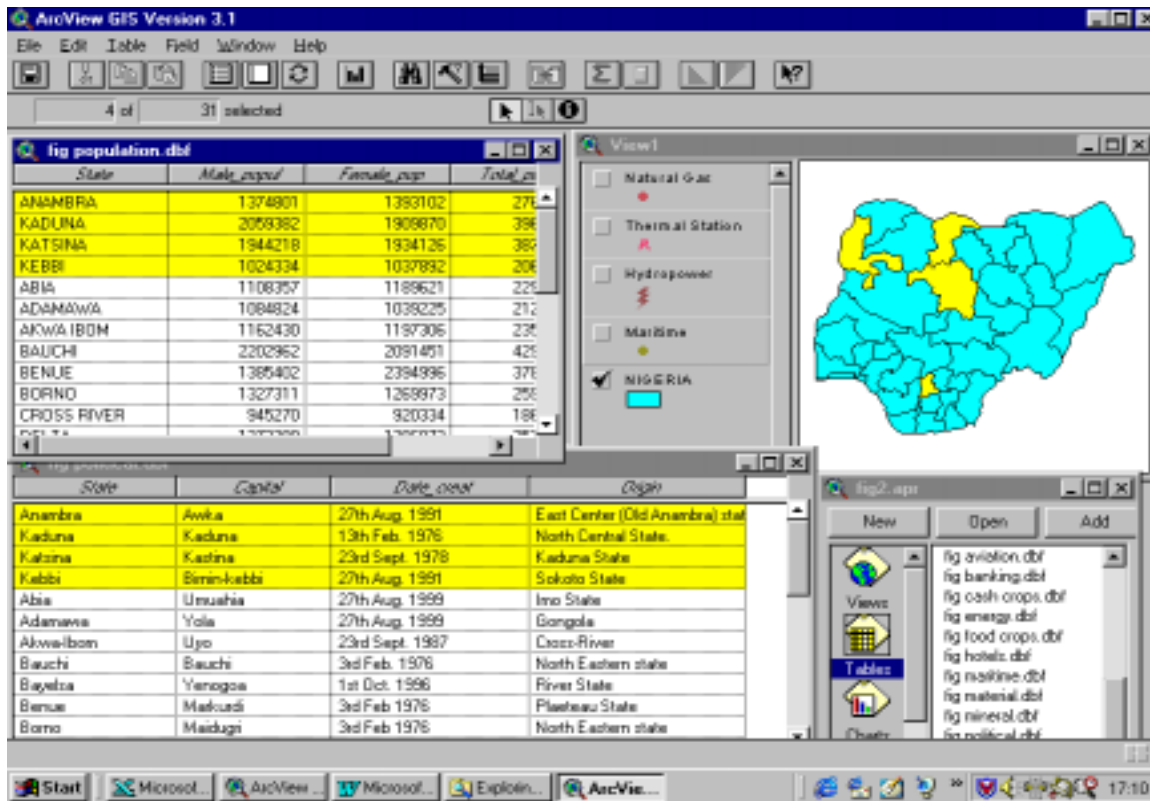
ArcView GIS Version 3.1

File Edit Table Field Window Help

4 of 31 selected

fig population.dbf

| State | Male_popul | Female_pop | Total_p |
|---|---|---|---|
| ANAMBRA | 1374801 | 1393102 | 27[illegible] |
| KADUNA | 2059382 | 1909870 | 39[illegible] |
| KATSINA | 1944218 | 1934126 | 38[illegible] |
| KEBBI | 1024334 | 1037892 | 20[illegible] |
| ABIA | 1108357 | 1189621 | 22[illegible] |
| ADAMAWA | 1084824 | 1039225 | 21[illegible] |
| AKWA IBOM | 1162430 | 1197306 | 23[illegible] |
| BAUCHI | 2202962 | 2091451 | 42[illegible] |
| BENUE | 1385402 | 2394996 | 37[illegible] |
| BORNO | 1327311 | 1269973 | 25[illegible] |
| CROSS RIVER | 945270 | 920334 | 18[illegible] |
| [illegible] | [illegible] | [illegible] | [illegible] |

View1

Natural Gas

Thermal Station

Hydropower

Maritime

NIGERIA

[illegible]

| State | Capital | Date_creat | Origin |
|---|---|---|---|
| Anambra | Awka | 27th Aug. 1991 | East Center (Old Anambra) stat |
| Kaduna | Kaduna | 13th Feb. 1976 | North Central State. |
| Katsina | Kastina | 23rd Sept. 1978 | Kaduna State |
| Kebbi | Birnin-kebbi | 27th Aug. 1991 | Sokoto State |
| Abia | Umuahia | 27th Aug. 1999 | Imo State |
| Adamawa | Yola | 27th Aug. 1999 | Gongola |
| AkwaIbom | Uyo | 23rd Sept. 1987 | Cross-River |
| Bauchi | Bauchi | 3rd Feb. 1976 | North Eastern state |
| Bayelsa | Yenogoa | 1st Oct. 1996 | River State |
| Benue | Markudi | 3rd Feb 1976 | Plasteau State |
| Borno | Maidugri | 3rd Feb 1976 | North Eastern state |

fig2.apr

New Open Add

Views

Tables

Charts

fig aviation.dbf
fig banking.dbf
fig cash crops.dbf
fig energy.dbf
fig food crops.dbf
fig hotels.dbf
fig maritime.dbf
fig material.dbf
fig mineral.dbf
fig political.dbf

Start Microsot... ArcView ... Microsof... Explorin... ArcVie... 17:10